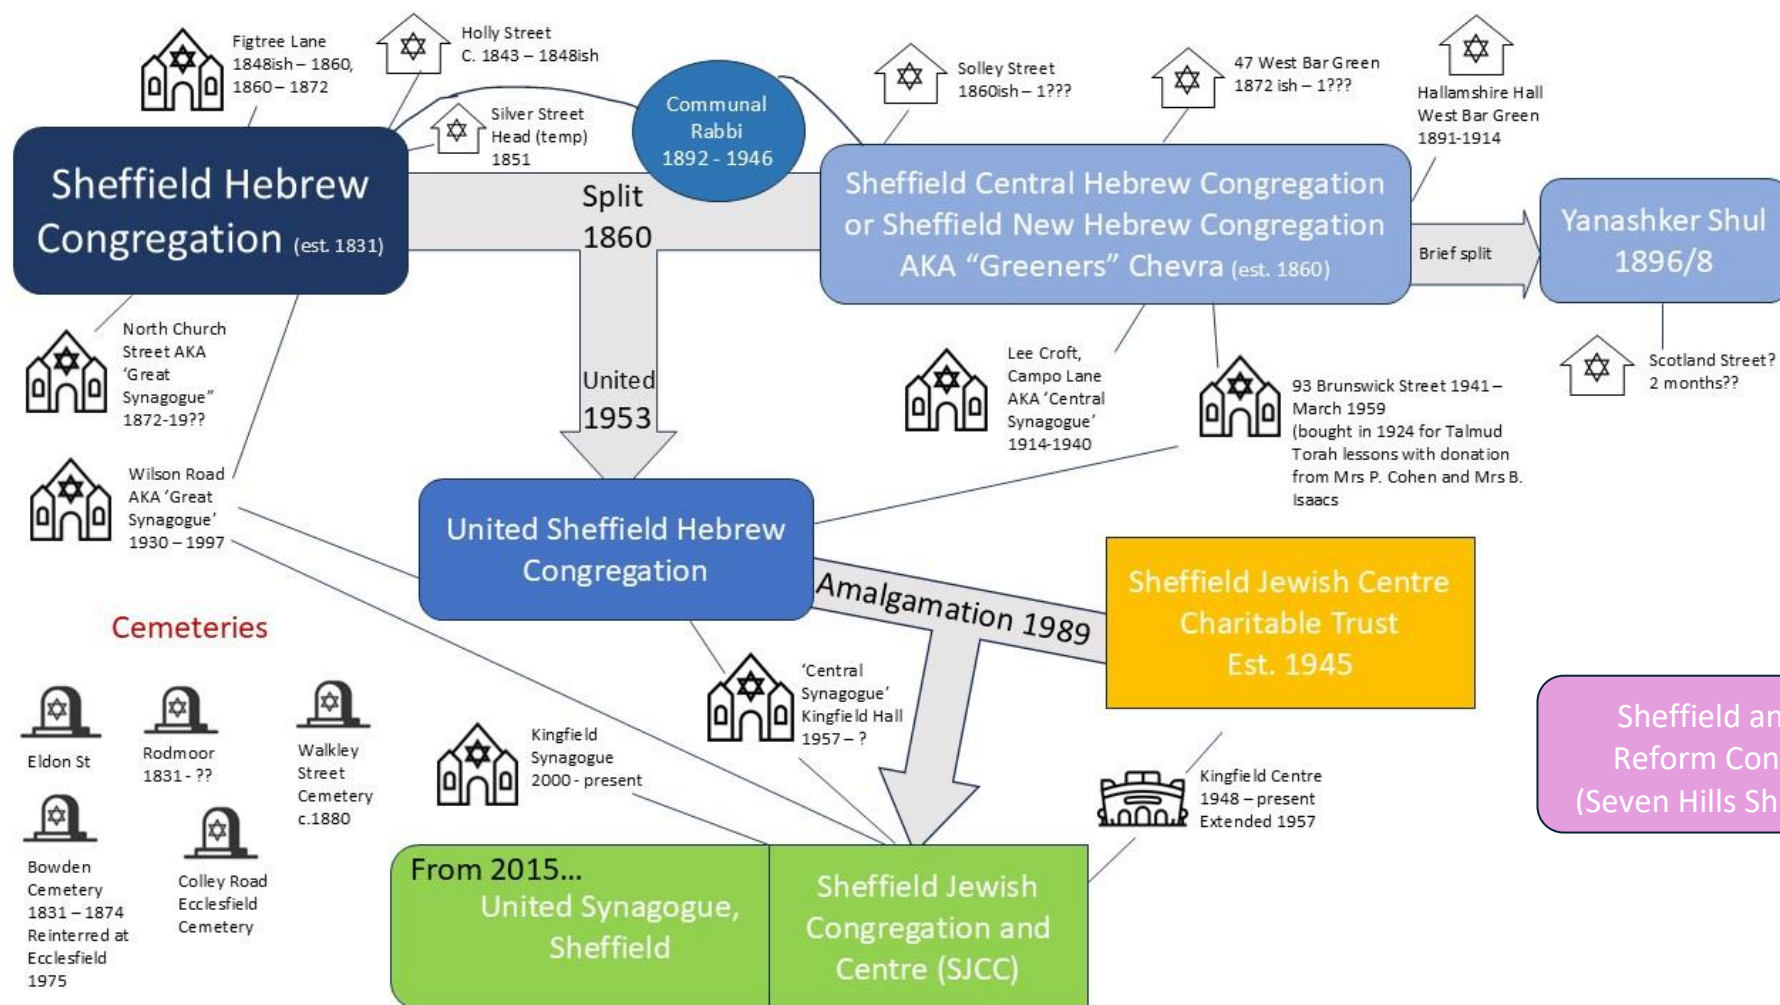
Figtree Lane
1848ish – 1860,
1860 – 1872

Holly Street
C. 1843 – 1848ish

Silver Street
Head (temp)
1851

Communal
Rabbi
1892 - 1946

Solley Street
1860ish – 1???

47 West Bar Green
1872 ish – 1???

Hallamshire Hall
West Bar Green
1891-1914

Sheffield Hebrew Congregation (est. 1831)

Split
1860

Sheffield Central Hebrew Congregation or Sheffield New Hebrew Congregation AKA "Greeners" Chevra (est. 1860)

Brief split

Yanashker Shul
1896/8

North Church Street AKA 'Great Synagogue" 1872-19??

Lee Croft, Campo Lane AKA 'Central Synagogue' 1914-1940

93 Brunswick Street 1941 – March 1959 (bought in 1924 for Talmud Torah lessons with donation from Mrs P. Cohen and Mrs B. Isaacs

Scotland Street? 2 months??

United
1953

Wilson Road AKA 'Great Synagogue' 1930 – 1997

United Sheffield Hebrew Congregation

Amalgamation 1989

Sheffield Jewish Centre Charitable Trust
Est. 1945

Cemeteries

Eldon St

Rodmoor
1831 - ??

Walkley Street Cemetery c.1880

Bowden Cemetery 1831 – 1874 Reinterred at Ecclesfield 1975

Colley Road Ecclesfield Cemetery

Kingfield Synagogue 2000 - present

'Central Synagogue' Kingfield Hall 1957 – ?

Kingfield Centre
1948 – present
Extended 1957

Sheffield an
Reform Con
(Seven Hills Sh

From 2015…
United Synagogue, Sheffield

Sheffield Jewish Congregation and Centre (SJCC)